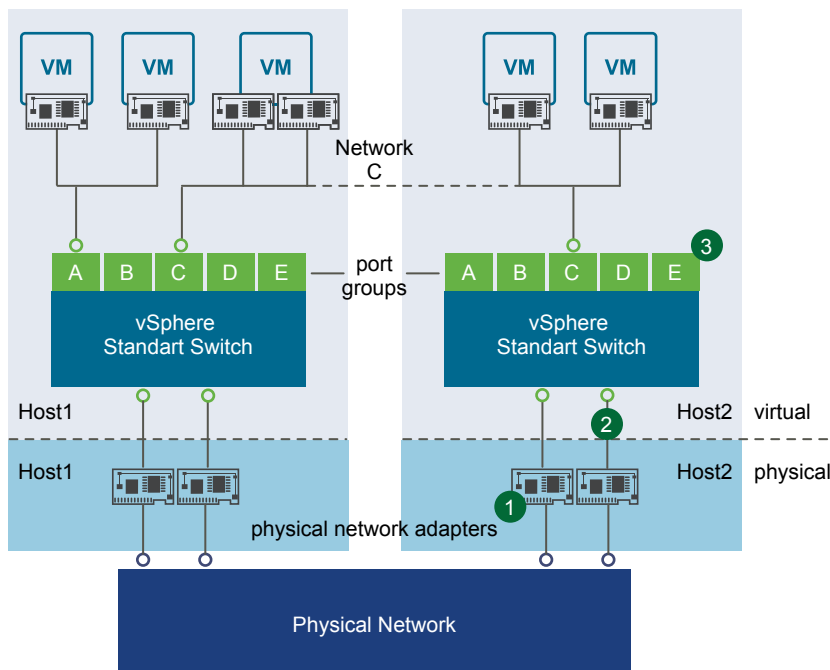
VM VM VM VM VM

Network C

A B C D E

port groups

A B C D E

3

vSphere Standart Switch

vSphere Standart Switch

Host1

Host2 virtual

2

Host1

Host2 physical

1

physical network adapters

Physical Network